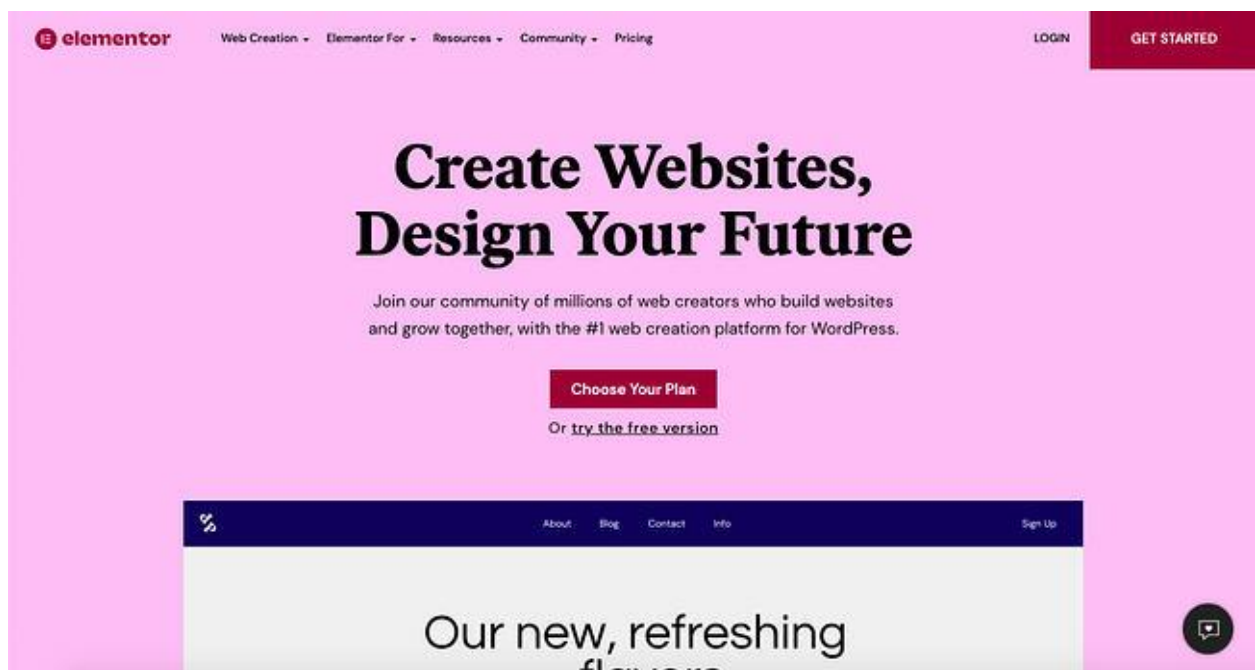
elementor

Web Creation Elementor For Resources Community Pricing

LOGIN

GET STARTED

Create Websites, Design Your Future

Join our community of millions of web creators who build websites and grow together, with the #1 web creation platform for WordPress.

Choose Your Plan

Or try the free version

About Blog Contact Info

Sign Up

Our new, refreshing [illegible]